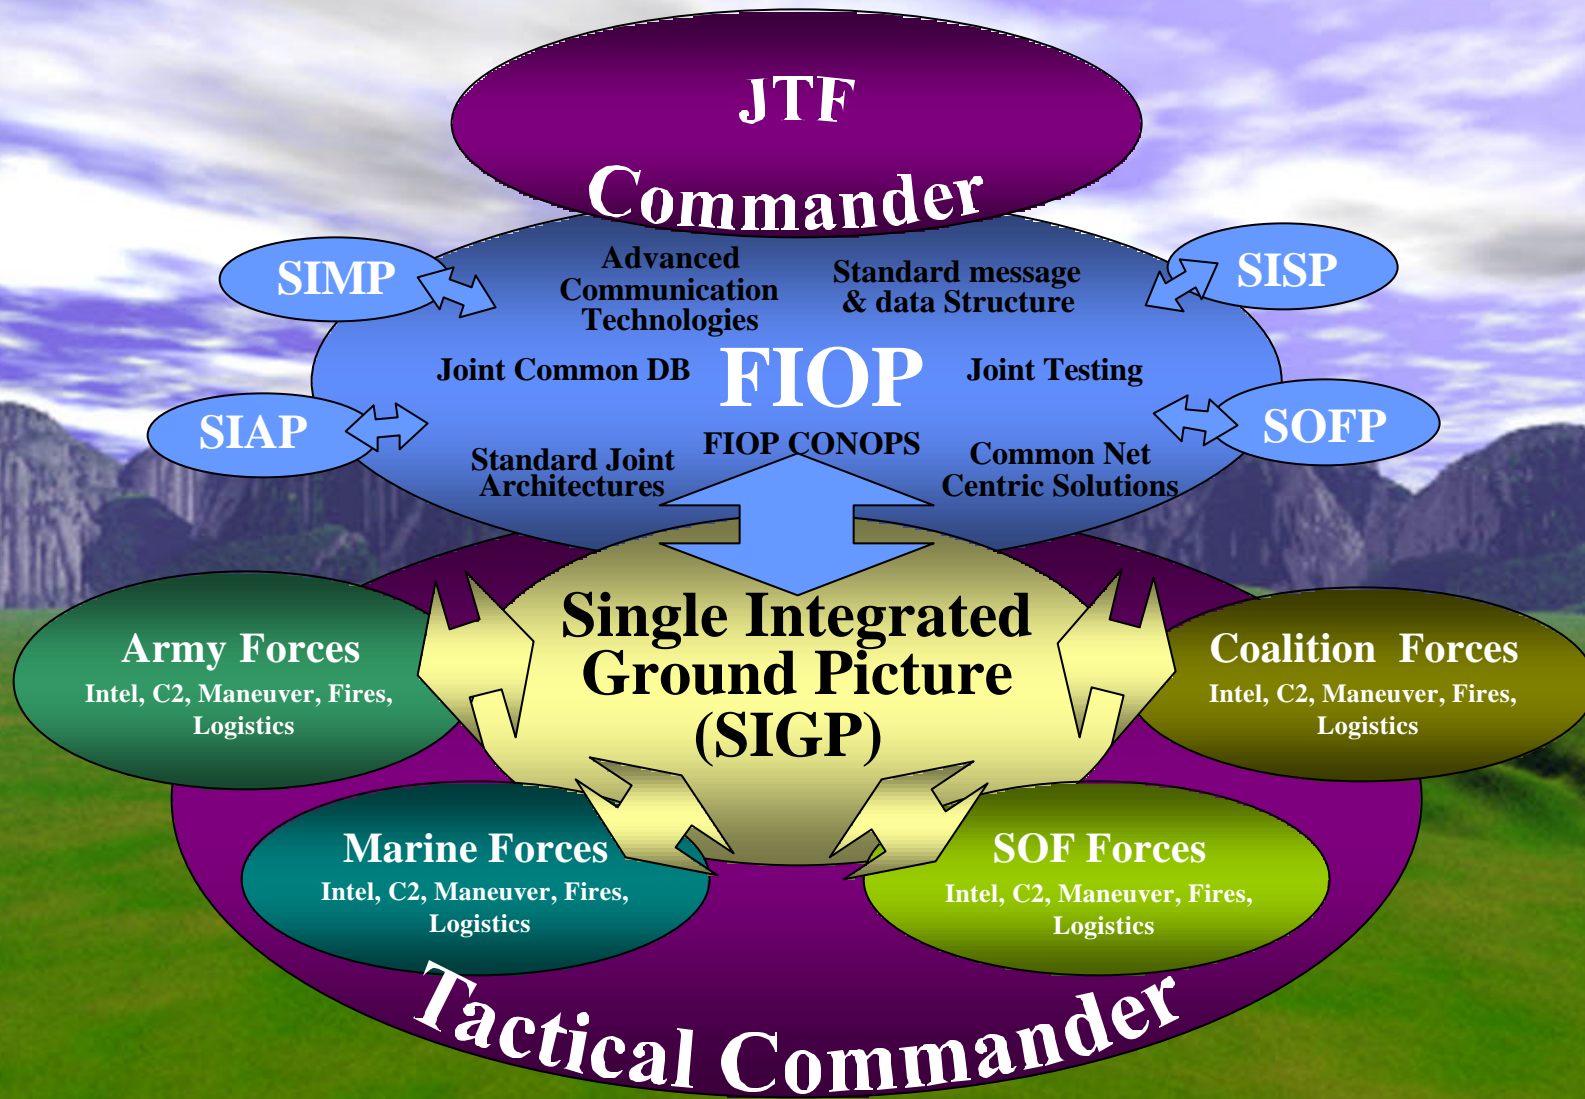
JTF

Commander

SIMP

Advanced Communication Technologies

Standard message & data Structure

SISP

Joint Common DB

FIOP

Joint Testing

SIAP

SOFP

FIOP CONOPS

Standard Joint Architectures

Common Net Centric Solutions

Single Integrated Ground Picture (SIGP)

Army Forces
Intel, C2, Maneuver, Fires, Logistics

Coalition Forces
Intel, C2, Maneuver, Fires, Logistics

Marine Forces
Intel, C2, Maneuver, Fires, Logistics

SOF Forces
Intel, C2, Maneuver, Fires, Logistics

Tactical Commander